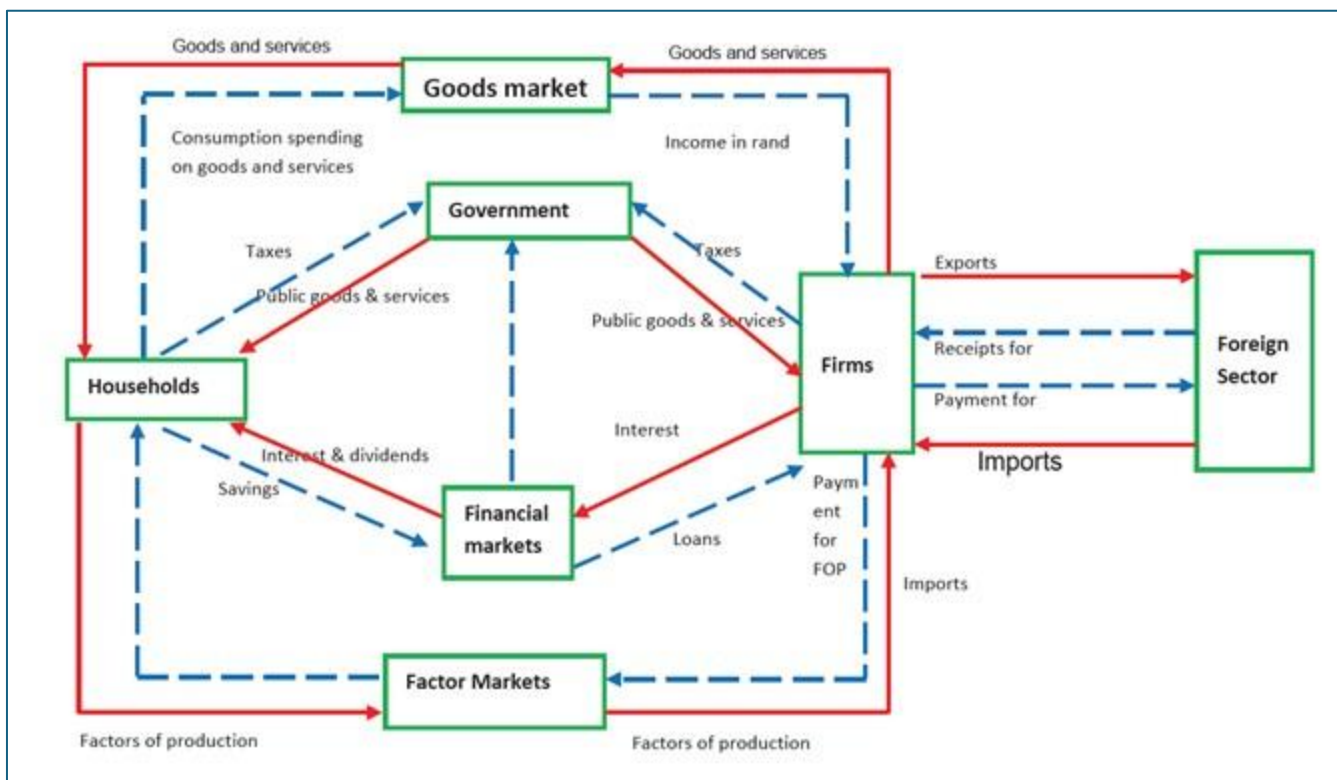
Goods and services

Goods market

Goods and services

Consumption spending on goods and services

Income in rand

Government

Taxes

Taxes

Public goods & services

Public goods & services

Exports

Foreign Sector

Receipts for

Households

Firms

Payment for

Interest

Imports

Interest & dividends

Savings

Financial markets

Loans

Payment for FOP

Imports

Factor Markets

Factors of production

Factors of production